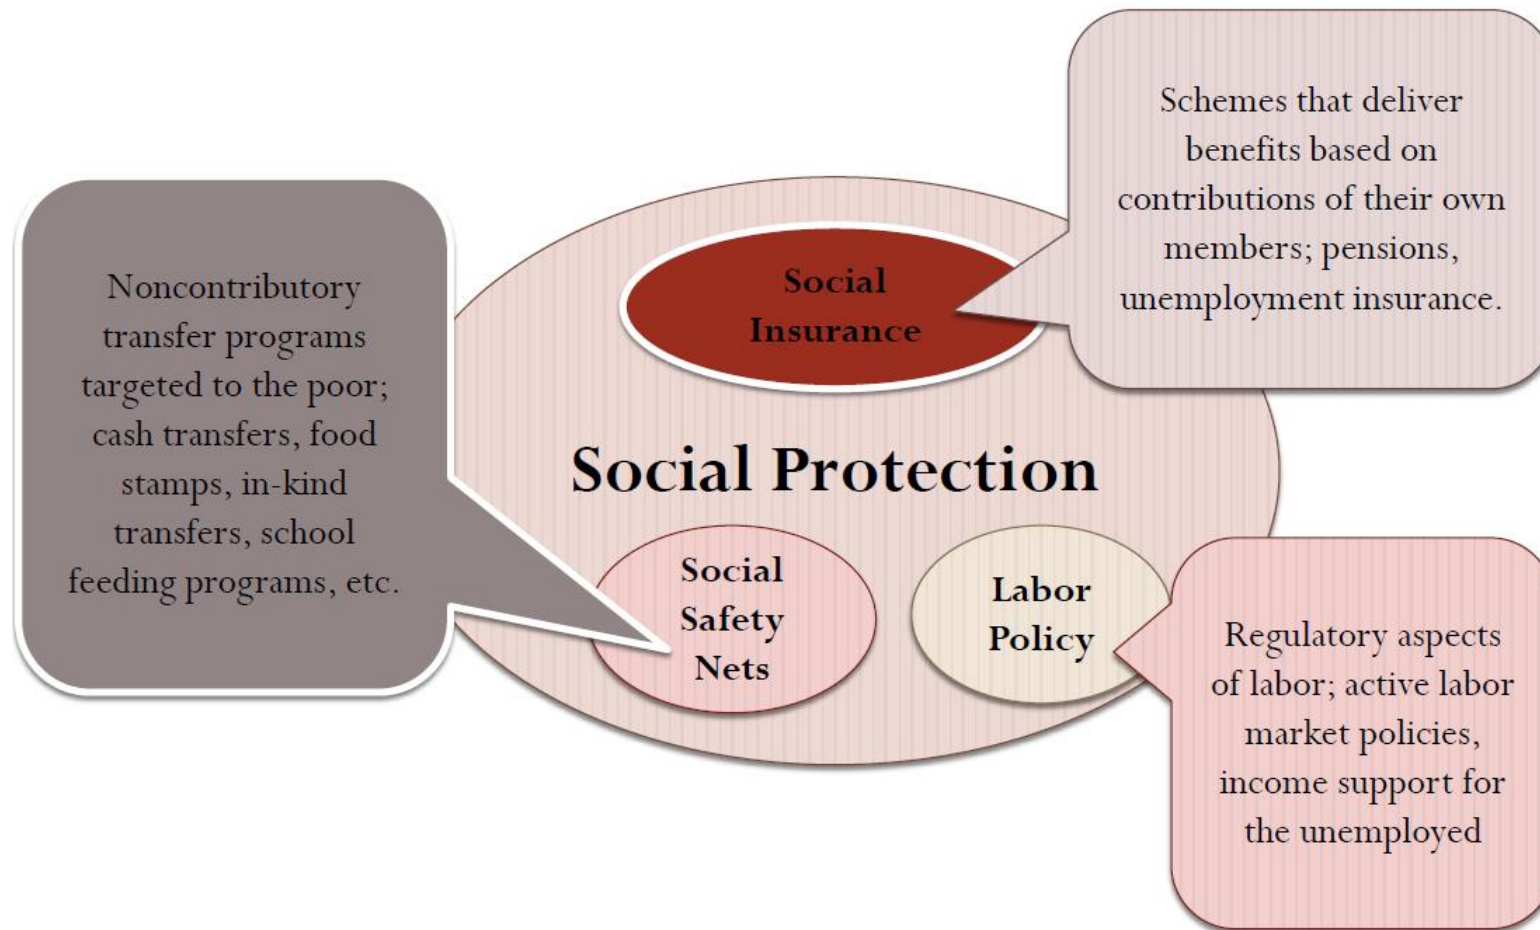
Schemes that deliver benefits based on contributions of their own members; pensions, unemployment insurance.

Noncontributory transfer programs targeted to the poor; cash transfers, food stamps, in-kind transfers, school feeding programs, etc.

Social Insurance

Social Protection

Social Safety Nets

Labor Policy

Regulatory aspects of labor; active labor market policies, income support for the unemployed